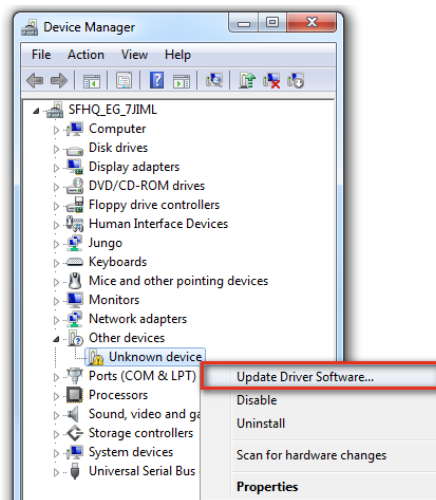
Device Manager

File Action View Help

SFHQ_EG_7JIML
Computer
Disk drives
Display adapters
DVD/CD-ROM drives
Floppy drive controllers
Human Interface Devices
Jungo
Keyboards
Mice and other pointing devices
Monitors
Network adapters
Other devices
Unknown device
Ports (COM & LPT)
Processors
Sound, video and ga
Storage controllers
System devices
Universal Serial Bus

Update Driver Software...
Disable
Uninstall
Scan for hardware changes
Properties